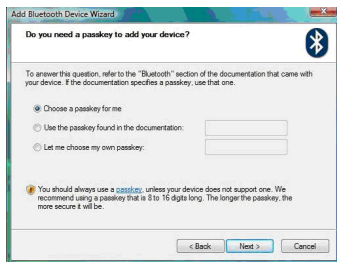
Add Bluetooth Device Wizard

Do you need a passkey to add your device?

To answer this question, refer to the "Bluetooth" section of the documentation that came with your device. If the documentation specifies a passkey, use that one.

Choose a passkey for me

Use the passkey found in the documentation:

Let me choose my own passkey:

You should always use a passkey, unless your device does not support one. We recommend using a passkey that is 8 to 16 digits long. The longer the passkey, the more secure it will be.

< Back
Next >
Cancel